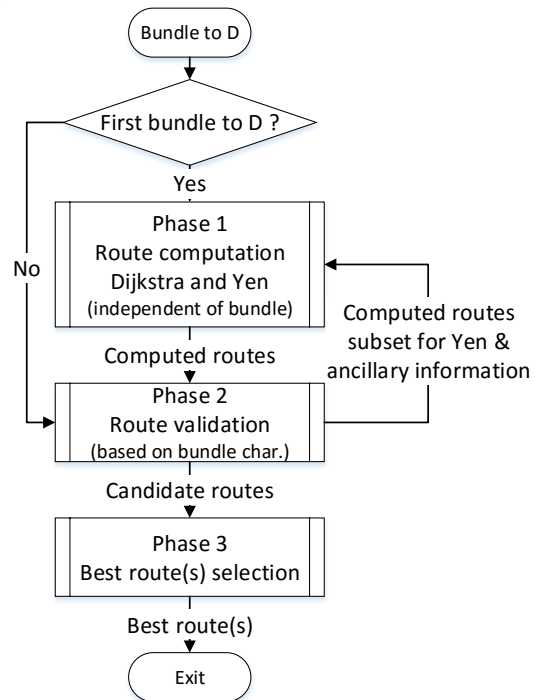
Bundle to D

First bundle to D ?

Yes

No

Phase 1
Route computation
Dijkstra and Yen
(independent of bundle)

Computed routes subset for Yen & ancillary information

Computed routes

Phase 2
Route validation
(based on bundle char.)

Candidate routes

Phase 3
Best route(s) selection

Best route(s)

Exit